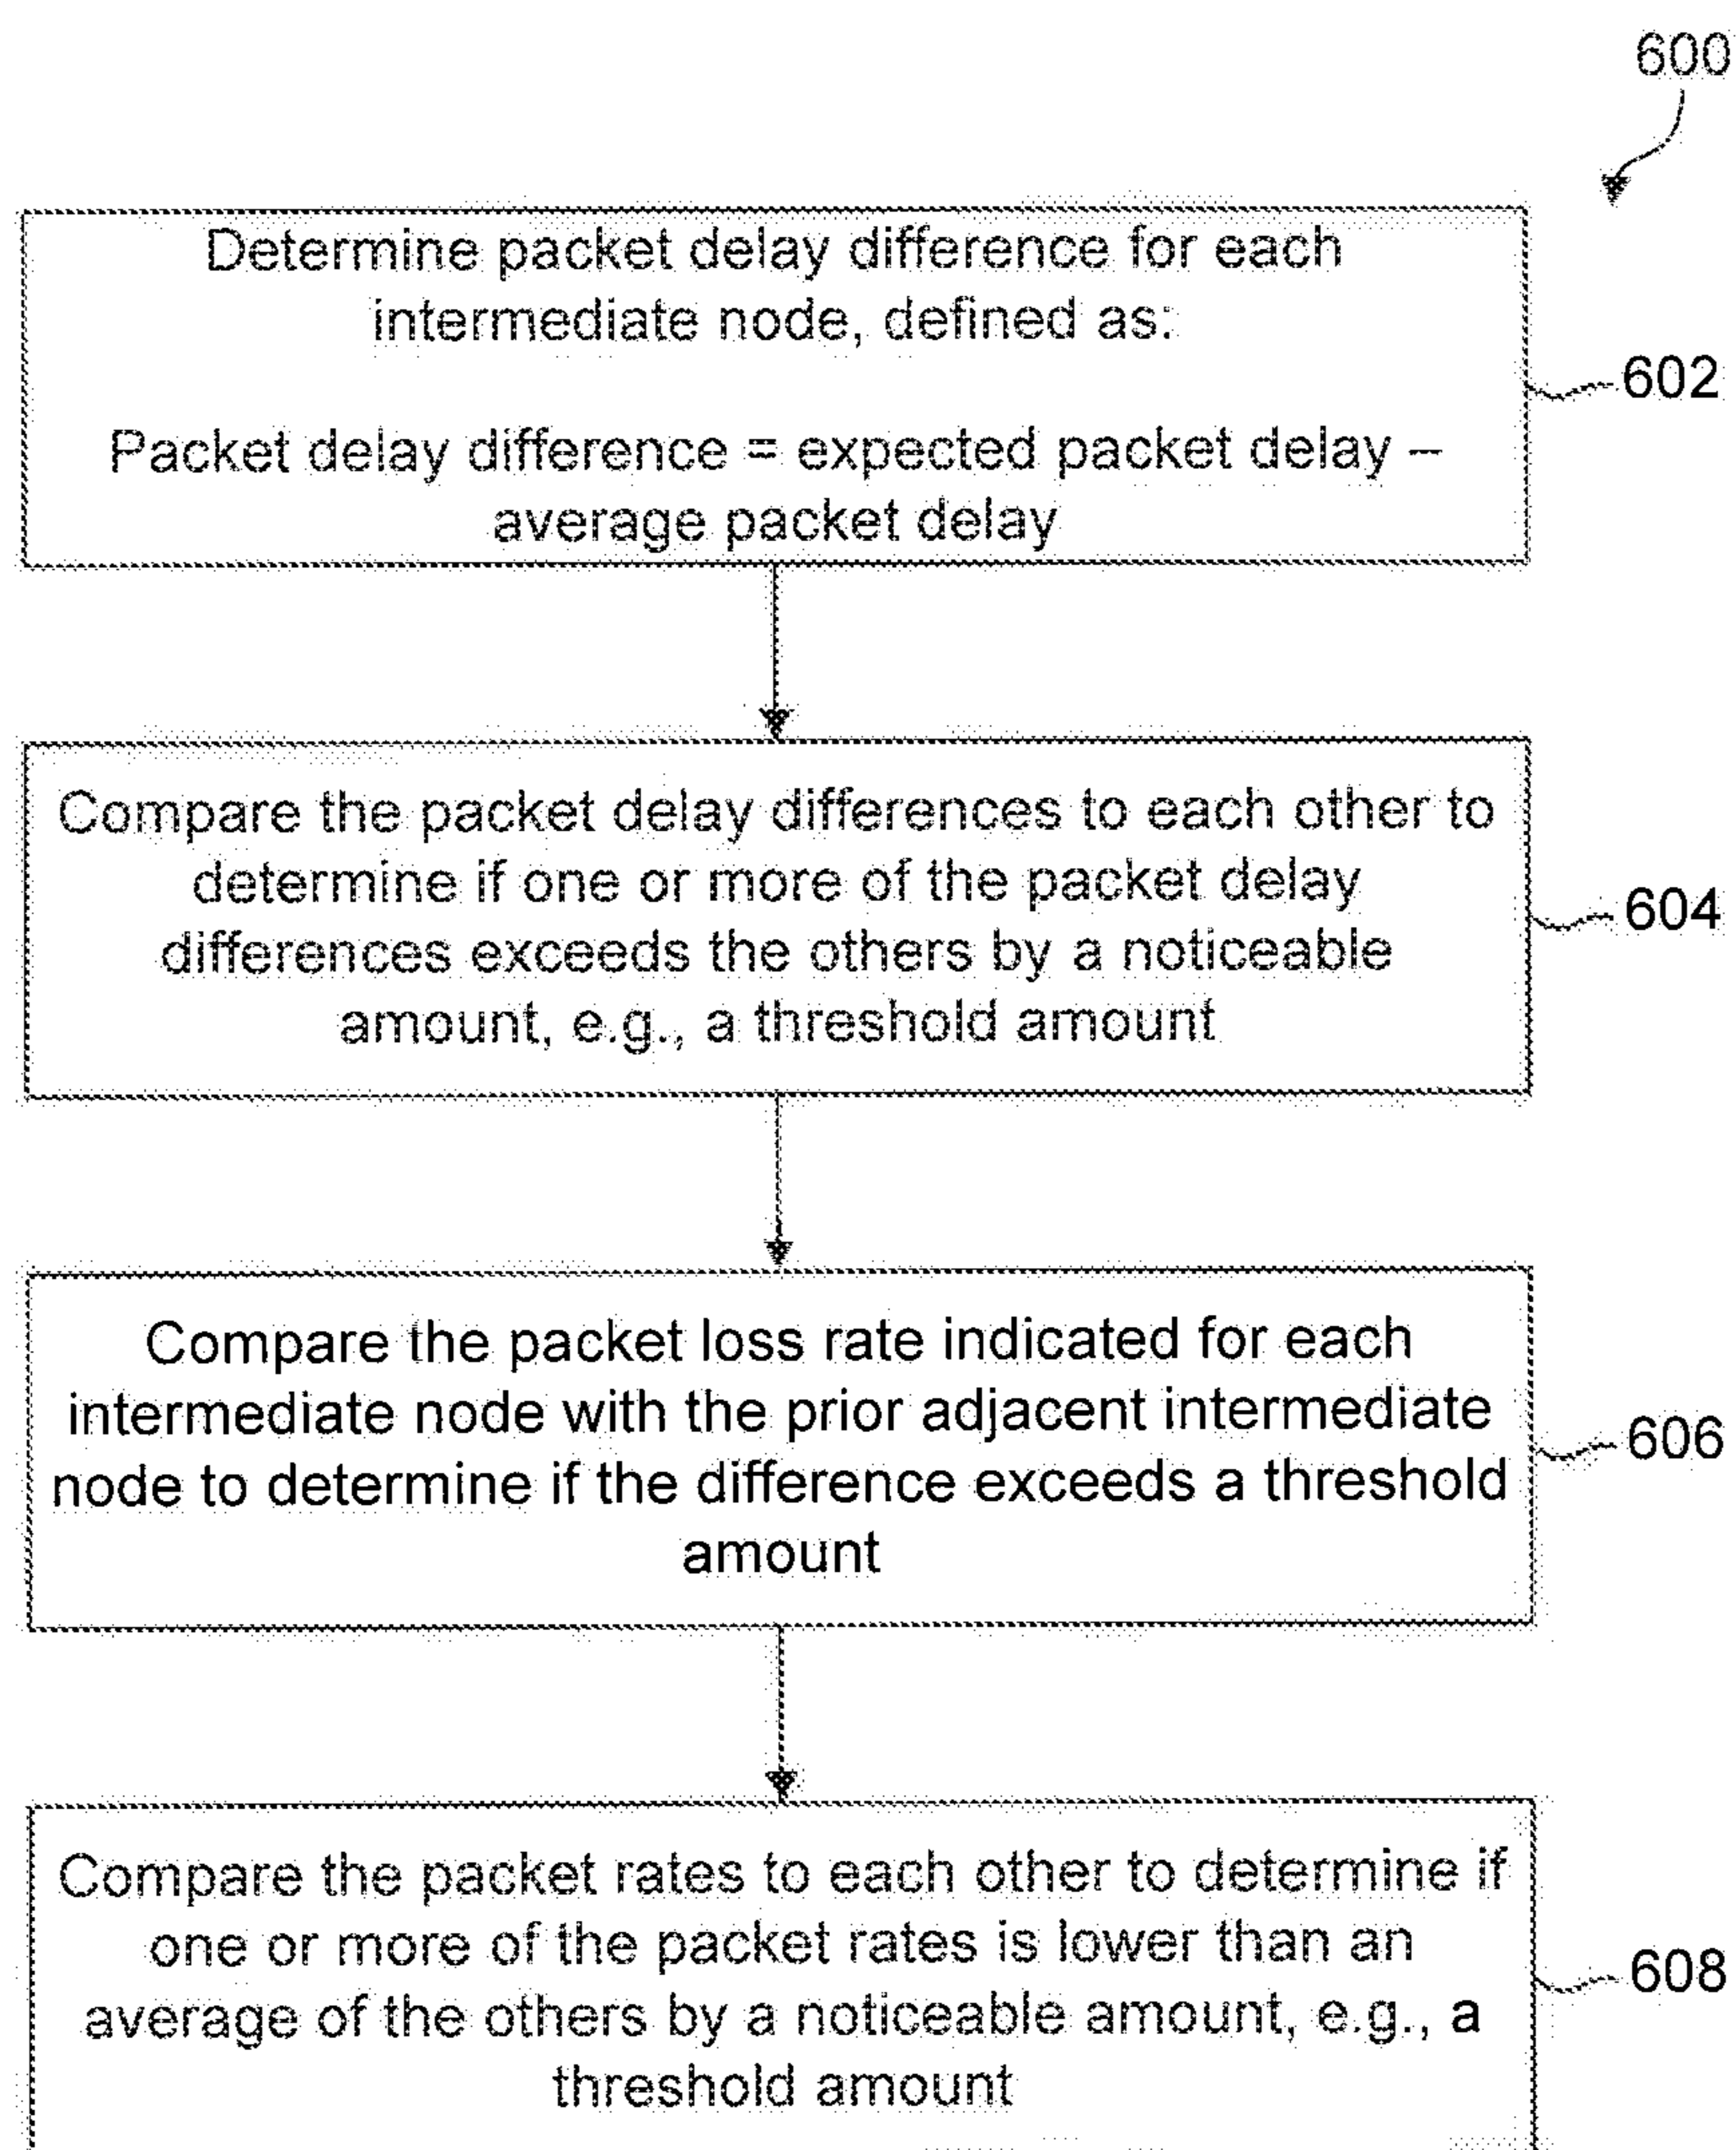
600

Determine packet delay difference for each intermediate node, defined as:

Packet delay difference = expected packet delay – average packet delay

602

Compare the packet delay differences to each other to determine if one or more of the packet delay differences exceeds the others by a noticeable amount, e.g., a threshold amount

604

Compare the packet loss rate indicated for each intermediate node with the prior adjacent intermediate node to determine if the difference exceeds a threshold amount

606

Compare the packet rates to each other to determine if one or more of the packet rates is lower than an average of the others by a noticeable amount, e.g., a threshold amount

608